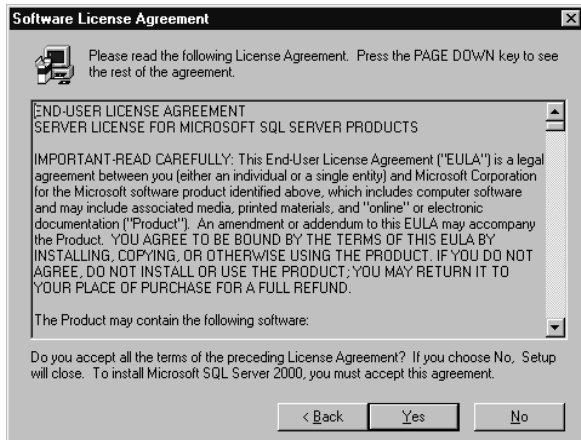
Software License Agreement

Please read the following License Agreement. Press the PAGE DOWN key to see the rest of the agreement.

END-USER LICENSE AGREEMENT
SERVER LICENSE FOR MICROSOFT SQL SERVER PRODUCTS

IMPORTANT-READ CAREFULLY: This End-User License Agreement ("EULA") is a legal agreement between you (either an individual or a single entity) and Microsoft Corporation for the Microsoft software product identified above, which includes computer software and may include associated media, printed materials, and "online" or electronic documentation ("Product"). An amendment or addendum to this EULA may accompany the Product. YOU AGREE TO BE BOUND BY THE TERMS OF THIS EULA BY INSTALLING, COPYING, OR OTHERWISE USING THE PRODUCT. IF YOU DO NOT AGREE, DO NOT INSTALL OR USE THE PRODUCT; YOU MAY RETURN IT TO YOUR PLACE OF PURCHASE FOR A FULL REFUND.

The Product may contain the following software:

Do you accept all the terms of the preceding License Agreement? If you choose No, Setup will close. To install Microsoft SQL Server 2000, you must accept this agreement.

< Back Yes No